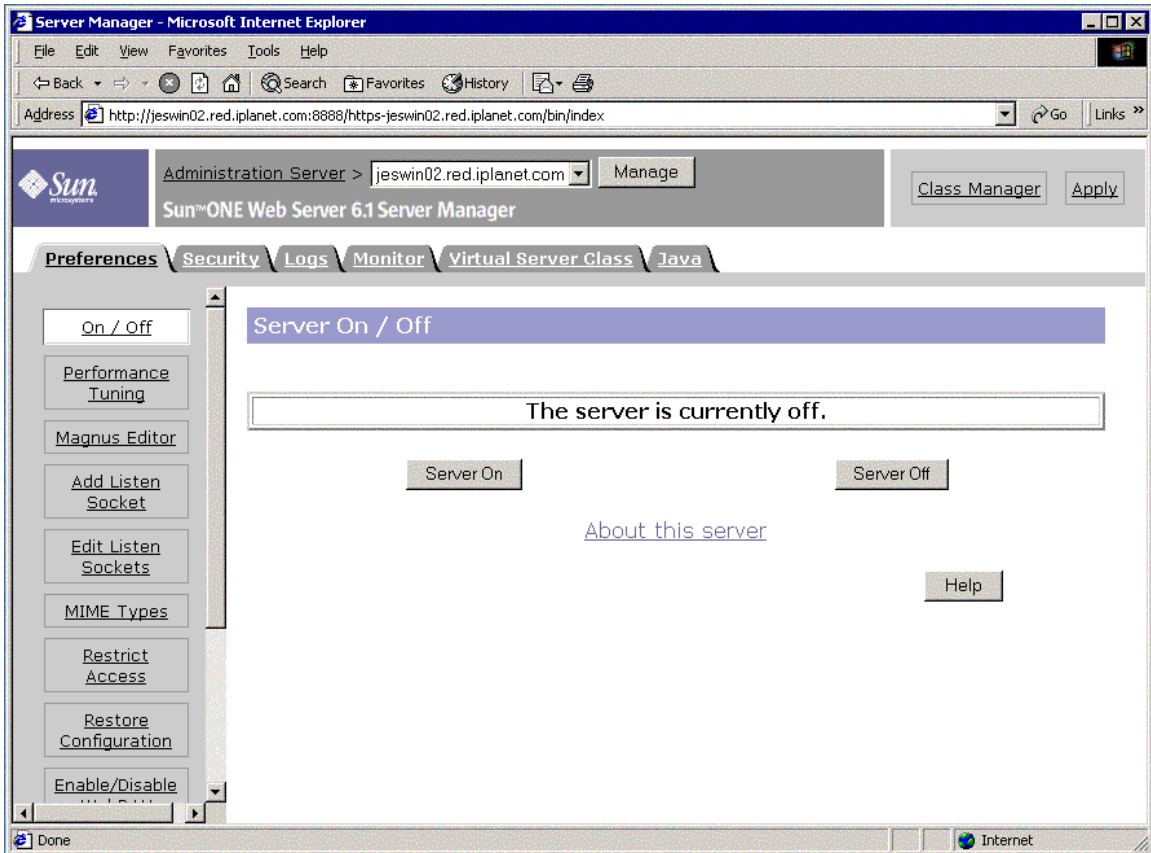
Server Manager - Microsoft Internet Explorer

File Edit View Favorites Tools Help

Back Search Favorites History

Address http://jeswin02.red.iplanet.com:8888/https-jeswin02.red.iplanet.com/bin/index Go Links »

Sun microsystems

Administration Server > jeswin02.red.iplanet.com Manage

Sun™ONE Web Server 6.1 Server Manager

Class Manager Apply

Preferences Security Logs Monitor Virtual Server Class Java

On / Off

Performance Tuning

Magnus Editor

Add Listen Socket

Edit Listen Sockets

MIME Types

Restrict Access

Restore Configuration

Enable/Disable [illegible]

Server On / Off

The server is currently off.

Server On

Server Off

About this server

Help

Done

Internet